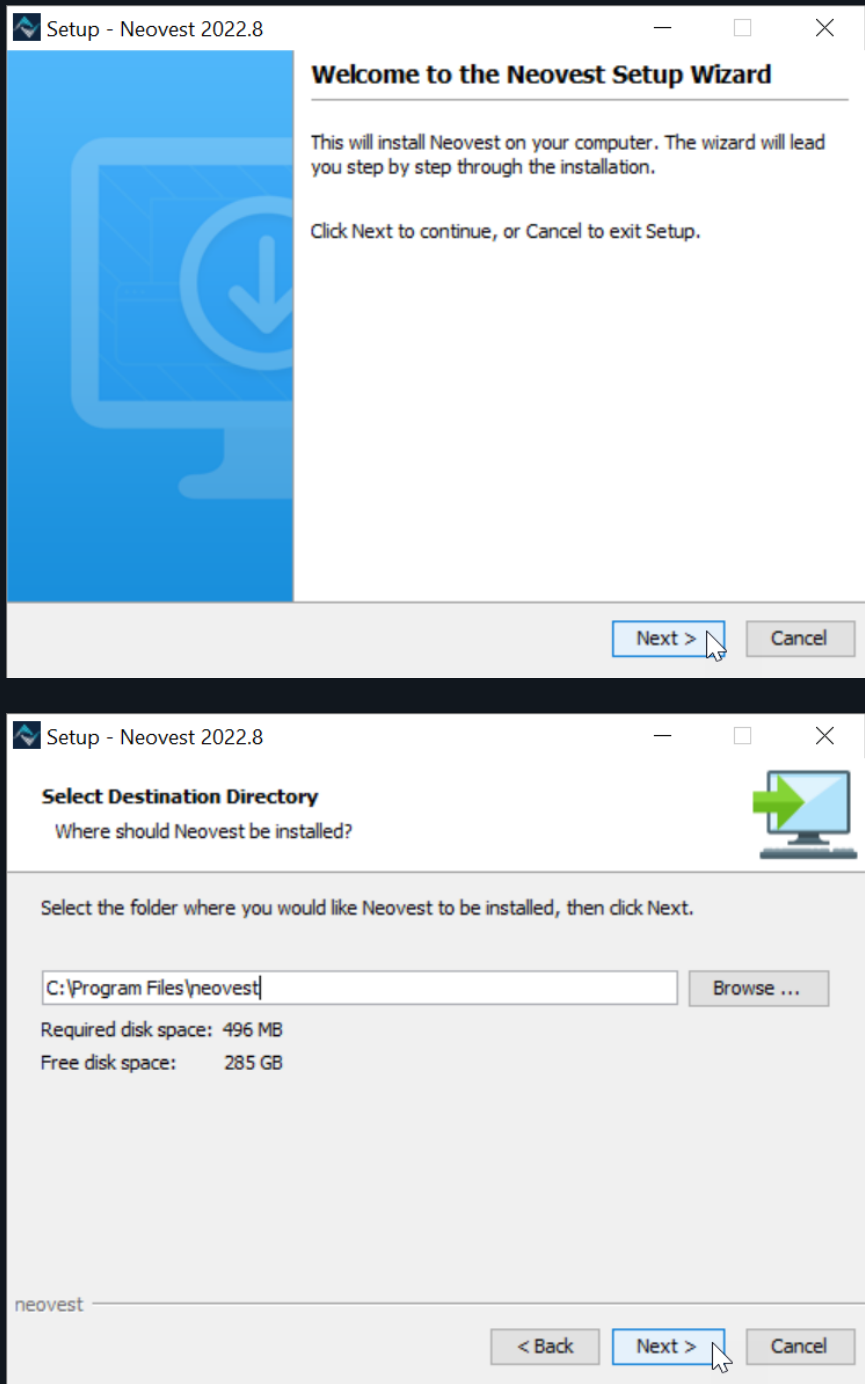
Setup - Neovest 2022.8

Welcome to the Neovest Setup Wizard

This will install Neovest on your computer. The wizard will lead you step by step through the installation.

Click Next to continue, or Cancel to exit Setup.

Next >

Cancel

Setup - Neovest 2022.8

Select Destination Directory

Where should Neovest be installed?

Select the folder where you would like Neovest to be installed, then click Next.

C:\Program Files\neovest

Browse ...

Required disk space: 496 MB

Free disk space: 285 GB

neovest

< Back

Next >

Cancel